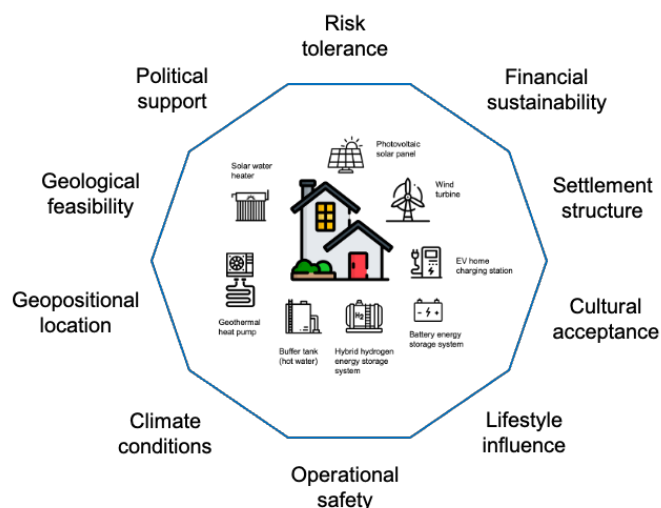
Risk tolerance

Financial sustainability

Settlement structure

Cultural acceptance

Lifestyle influence

Operational safety

Climate conditions

Geopositional location

Geological feasibility

Political support

Photovoltaic solar panel

Solar water heater

Wind turbine

EV home charging station

Geothermal heat pump

Buffer tank (hot water)

$H_2$

Hybrid hydrogen energy storage system

Battery energy storage system